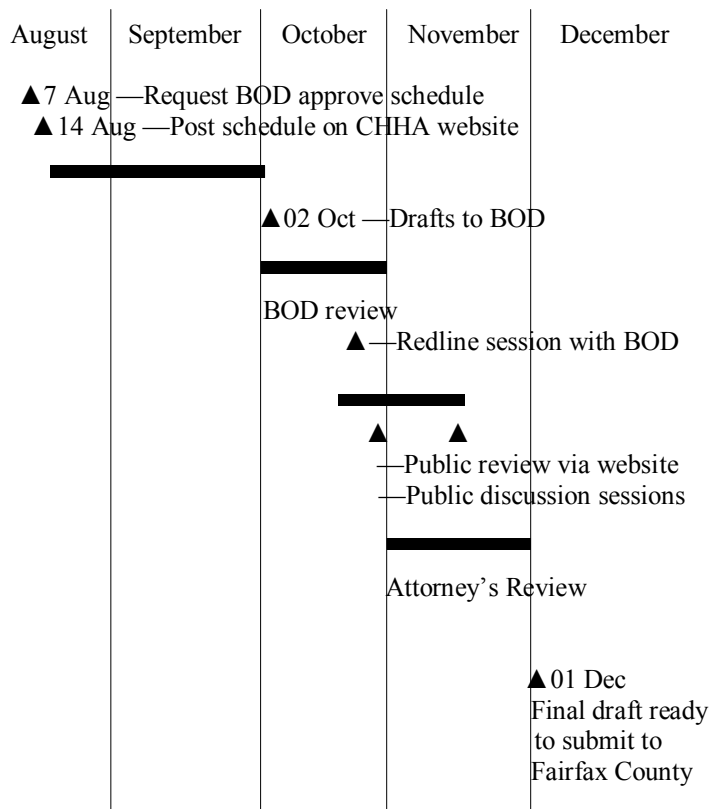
| August | September | October | November | December |
|---|---|---|---|---|

▲7 Aug —Request BOD approve schedule
▲14 Aug —Post schedule on CHHA website

▲02 Oct —Drafts to BOD

BOD review

▲—Redline session with BOD

▲ ▲
—Public review via website
—Public discussion sessions

Attorney's Review

▲01 Dec
Final draft ready to submit to Fairfax County